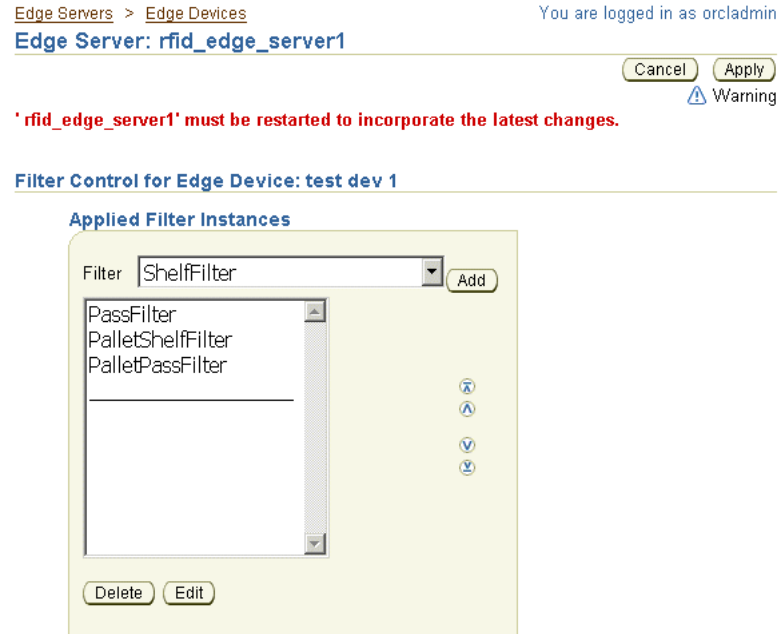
Edge Servers > Edge Devices

You are logged in as orcladmin

Edge Server: rfid_edge_server1

Cancel Apply

Warning

' rfid_edge_server1' must be restarted to incorporate the latest changes.

Filter Control for Edge Device: test dev 1

Applied Filter Instances

Filter ShelfFilter Add

PassFilter
PalletShelfFilter
PalletPassFilter

Delete Edit